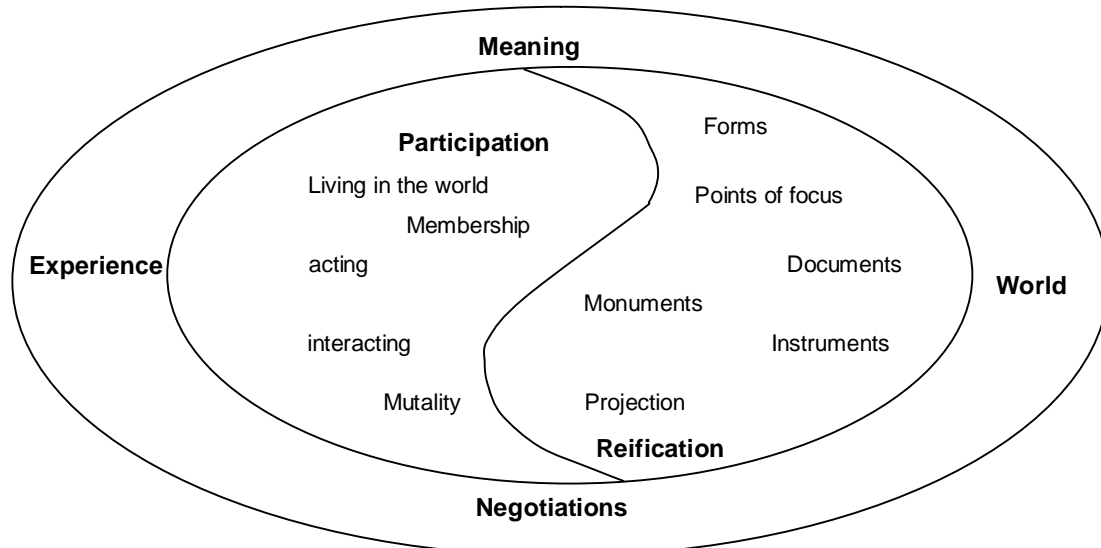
Meaning

Participation

Living in the world

Membership

acting

interacting

Mutality

Forms

Points of focus

Documents

Monuments

Instruments

Projection

Reification

Experience

World

Negotiations